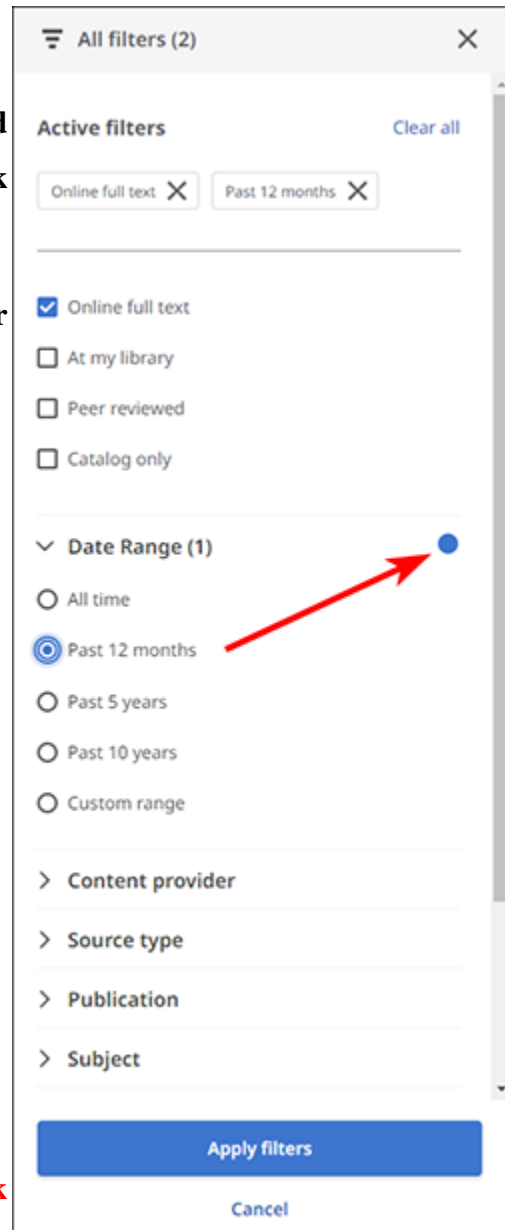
All filters (2)

Active filters

Clear all

Online full text

Past 12 months

Online full text

At my library

Peer reviewed

Catalog only

Date Range (1)

All time

Past 12 months

Past 5 years

Past 10 years

Custom range

Content provider

Source type

Publication

Subject

Apply filters

Cancel